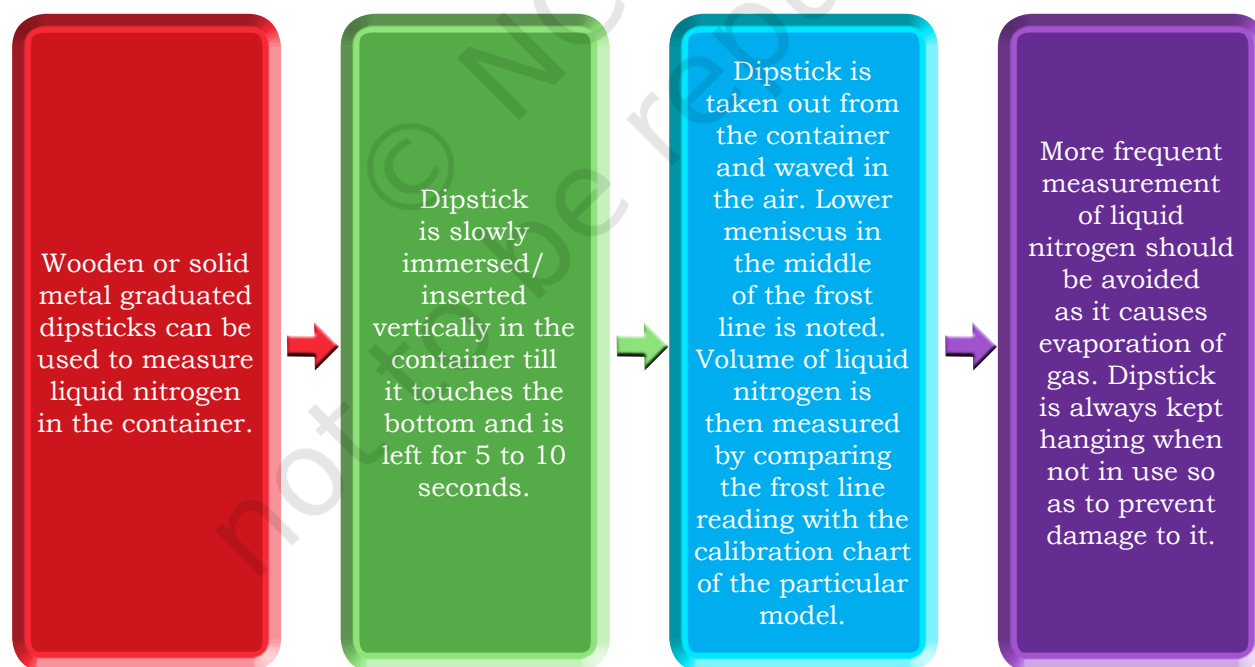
Wooden or solid metal graduated dipsticks can be used to measure liquid nitrogen in the container.

Dipstick is slowly immersed/ inserted vertically in the container till it touches the bottom and is left for 5 to 10 seconds.

Dipstick is taken out from the container and waved in the air. Lower meniscus in the middle of the frost line is noted. Volume of liquid nitrogen is then measured by comparing the frost line reading with the calibration chart of the particular model.

More frequent measurement of liquid nitrogen should be avoided as it causes evaporation of gas. Dipstick is always kept hanging when not in use so as to prevent damage to it.

© NC
not to be repu